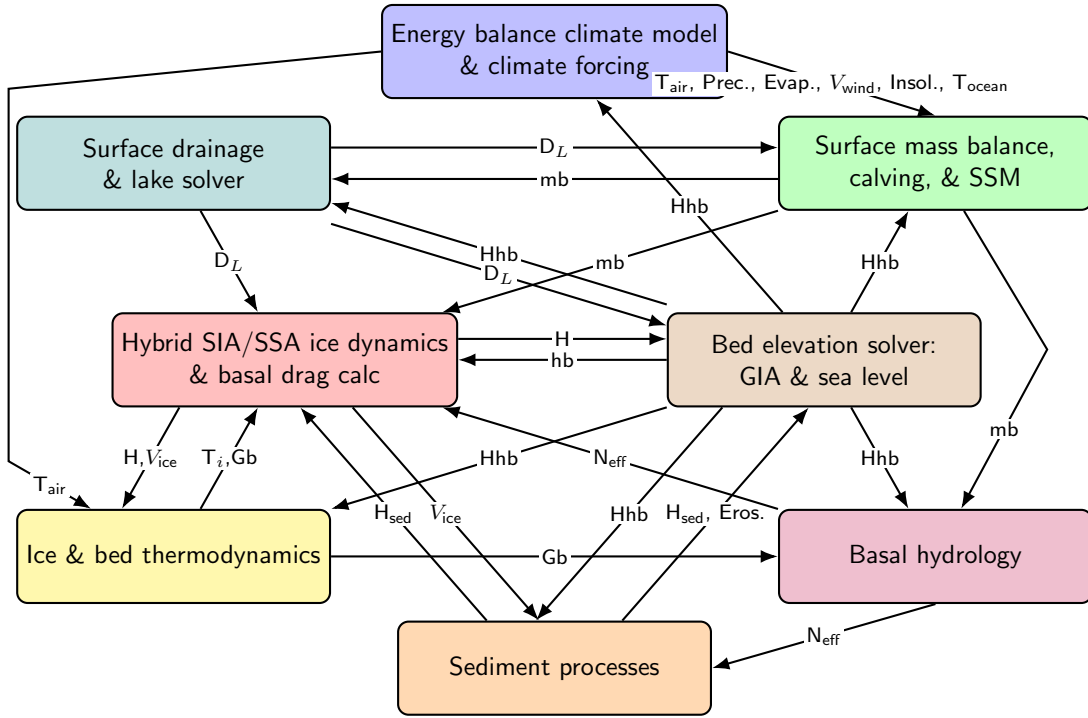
Energy balance climate model & climate forcing

$T_{air}$, Prec., Evap., $V_{wind}$, Insol., $T_{ocean}$

Surface drainage & lake solver

$D_L$

Surface mass balance, calving, & SSM

mb

Hhb

$D_L$

Hhb

$D_L$

mb

Hhb

Hybrid SIA/SSA ice dynamics & basal drag calc

H

hb

Bed elevation solver: GIA & sea level

mb

H,$V_{ice}$

$T_i$,Gb

Hhb

$N_{eff}$

Hhb

$T_{air}$

$H_{sed}$

$V_{ice}$

Hhb

$H_{sed}$, Eros.

Ice & bed thermodynamics

Gb

Basal hydrology

$N_{eff}$

Sediment processes